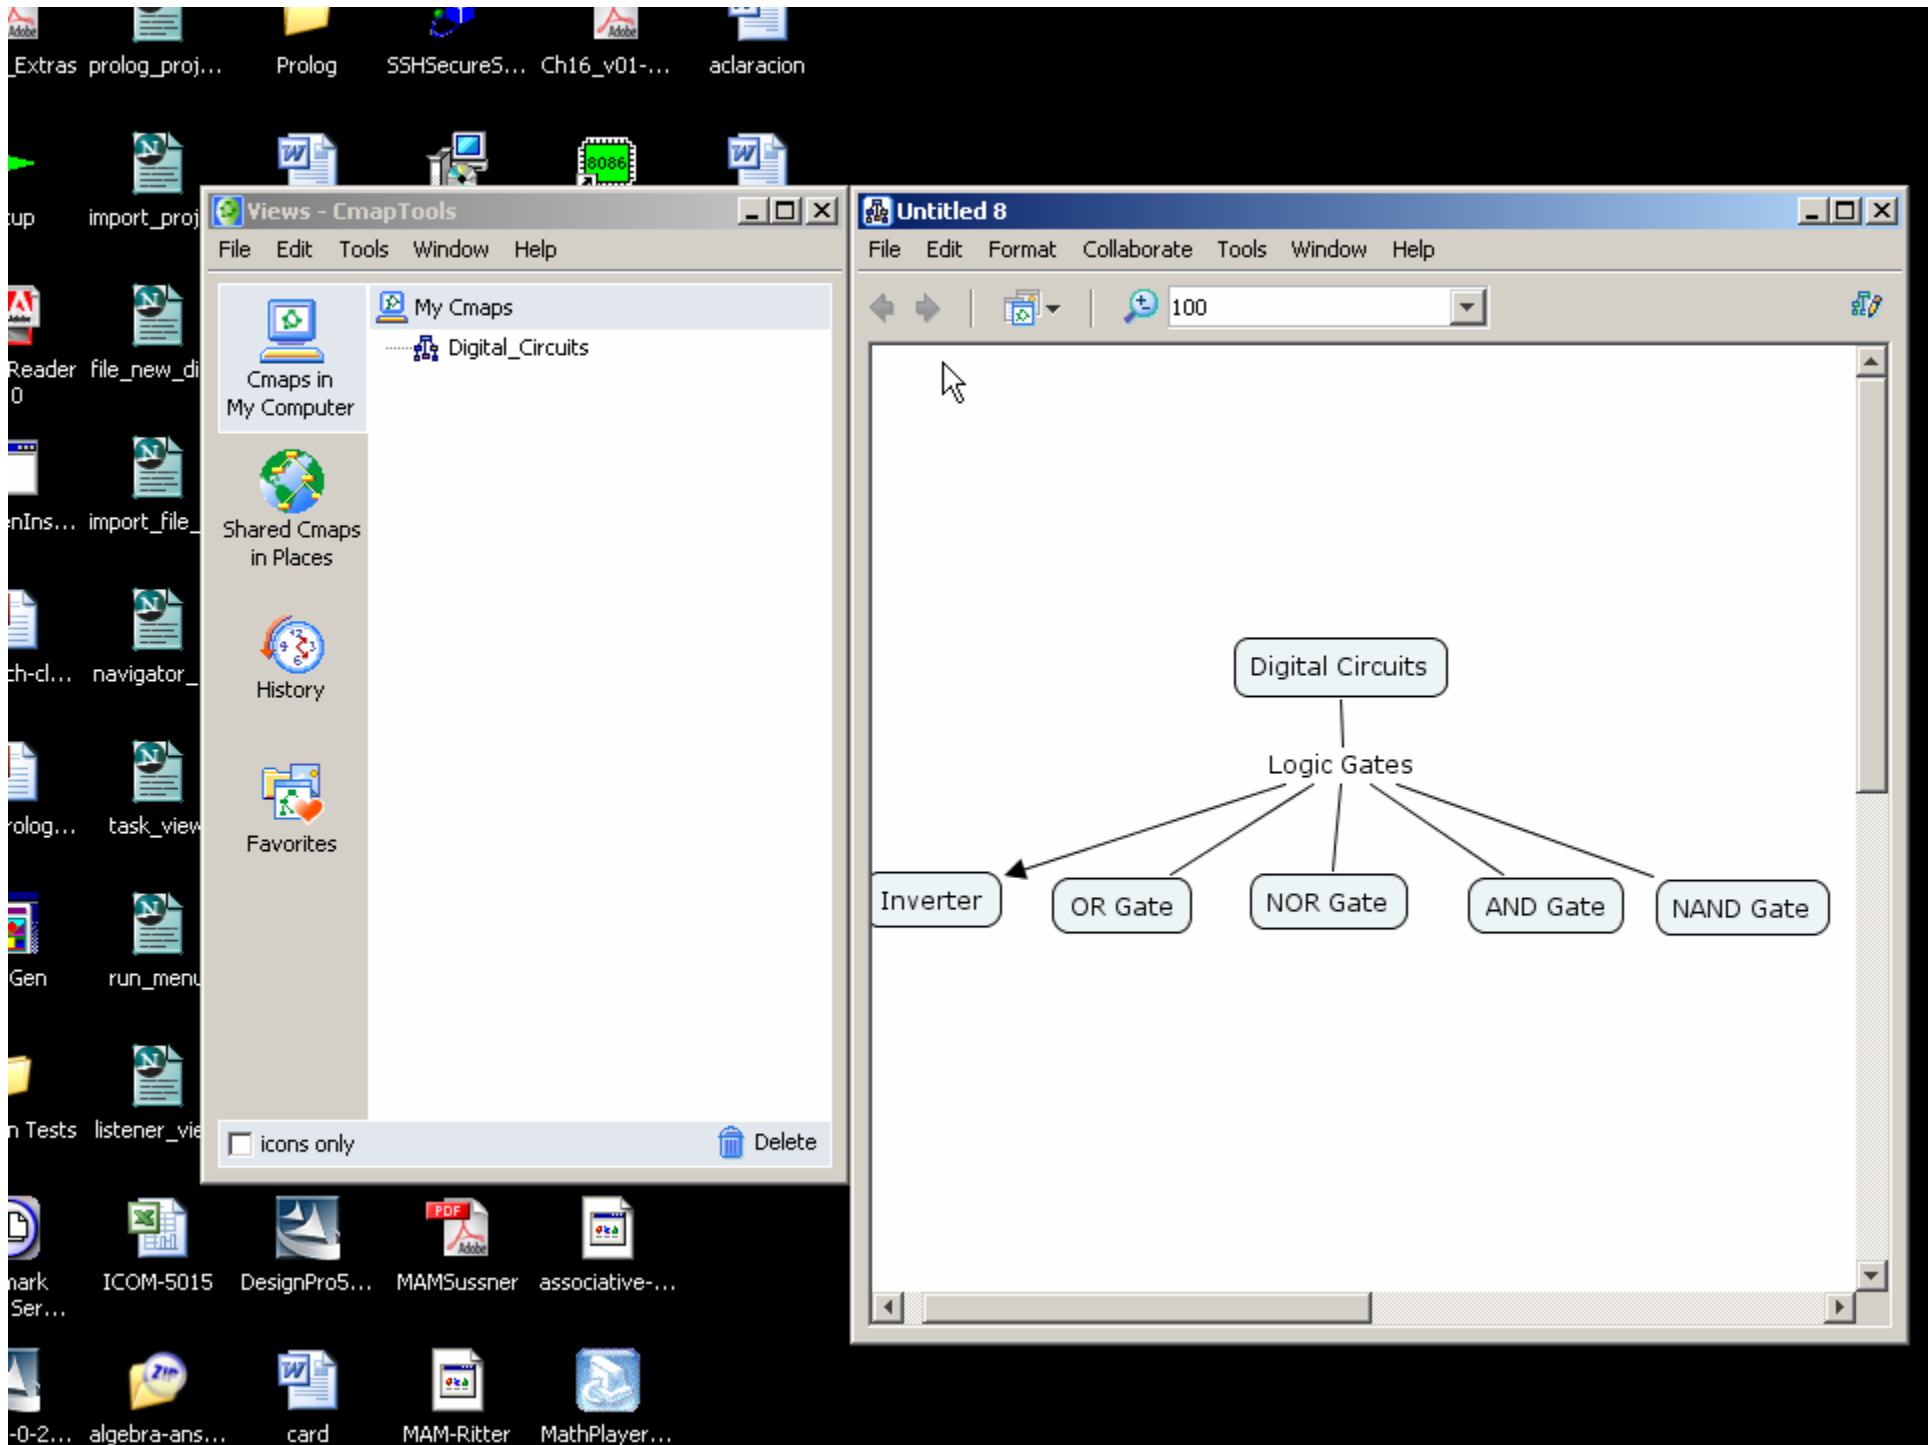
_Extras prolog_proj... Prolog SSHSecureS... Ch16_v01-... aclaracion

up import_proj

8086

Views - CmapTools
File Edit Tools Window Help

Cmaps in My Computer
Shared Cmaps in Places
History
Favorites

My Cmaps
Digital_Circuits

icons only
Delete

Reader 0 file_new_di
nIns... import_file_
h-cl... navigator_
olog... task_view
Gen run_menu
n Tests listener_vie

Untitled 8
File Edit Format Collaborate Tools Window Help
100

Digital Circuits
Logic Gates
Inverter
OR Gate
NOR Gate
AND Gate
NAND Gate

ark Ser... ICOM-5015 DesignPro5... MAMSussner associative-...
PDF

-0-2... algebra-ans... card MAM-Ritter MathPlayer...